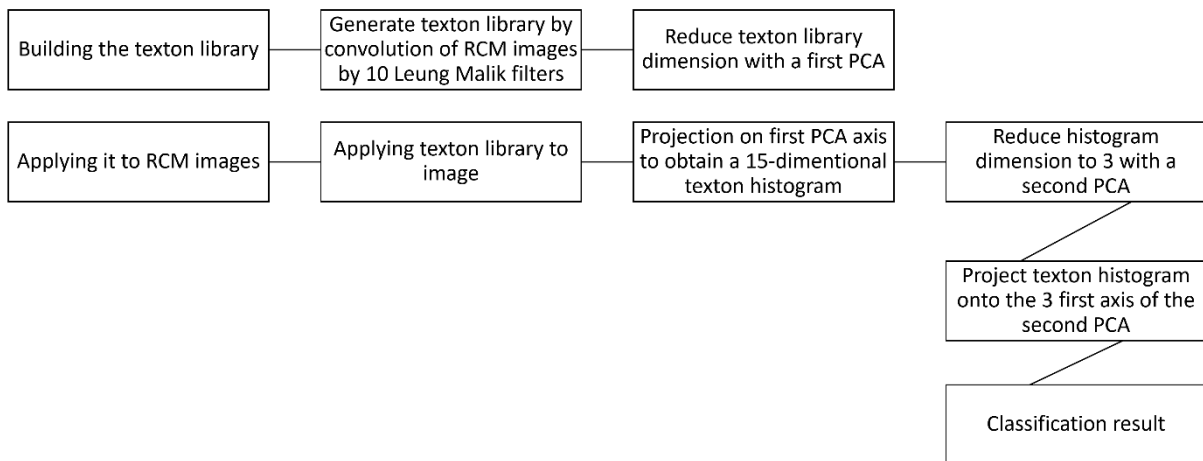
Building the texton library

Generate texton library by convolution of RCM images by 10 Leung Malik filters

Reduce texton library dimension with a first PCA

Applying it to RCM images

Applying texton library to image

Projection on first PCA axis to obtain a 15-dimentional texton histogram

Reduce histogram dimension to 3 with a second PCA

Project texton histogram onto the 3 first axis of the second PCA

Classification result